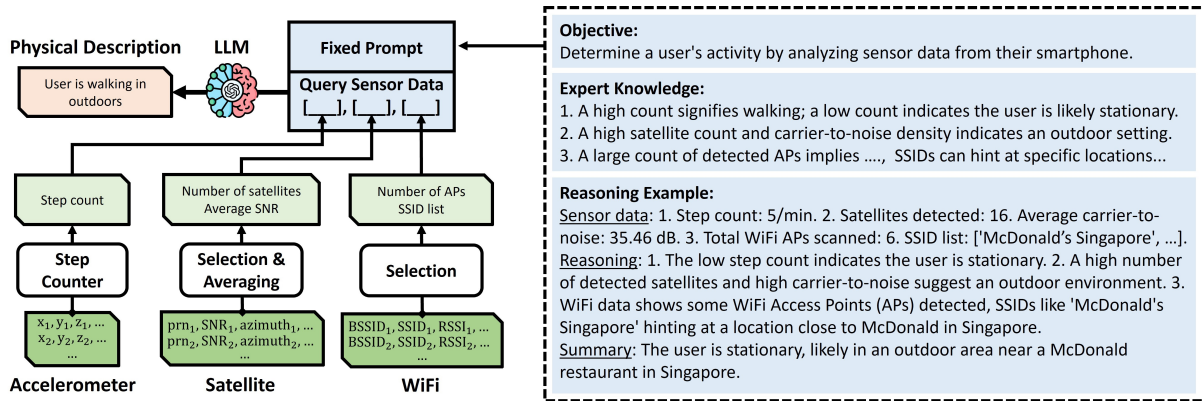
Physical Description

LLM

User is walking in outdoors

Fixed Prompt

Query Sensor Data
[___], [___], [___]

Step count

Number of satellites
Average SNR

Number of APs
SSID list

Step Counter

Selection & Averaging

Selection

$x_1, y_1, z_1, \dots$
$x_2, y_2, z_2, \dots$
...

$prn_1, SNR_1, azimuth_1, \dots$
$prn_2, SNR_2, azimuth_2, \dots$
...

$BSSID_1, SSID_1, RSSI_1, \dots$
$BSSID_2, SSID_2, RSSI_2, \dots$
...

Accelerometer

Satellite

WiFi

Objective:
Determine a user's activity by analyzing sensor data from their smartphone.

Expert Knowledge:
1. A high count signifies walking; a low count indicates the user is likely stationary.
2. A high satellite count and carrier-to-noise density indicates an outdoor setting.
3. A large count of detected APs implies ...., SSIDs can hint at specific locations...

Reasoning Example:
Sensor data: 1. Step count: 5/min. 2. Satellites detected: 16. Average carrier-to-noise: 35.46 dB. 3. Total WiFi APs scanned: 6. SSID list: ['McDonald's Singapore', ...].
Reasoning: 1. The low step count indicates the user is stationary. 2. A high number of detected satellites and high carrier-to-noise suggest an outdoor environment. 3. WiFi data shows some WiFi Access Points (APs) detected, SSIDs like 'McDonald's Singapore' hinting at a location close to McDonald in Singapore.
Summary: The user is stationary, likely in an outdoor area near a McDonald restaurant in Singapore.